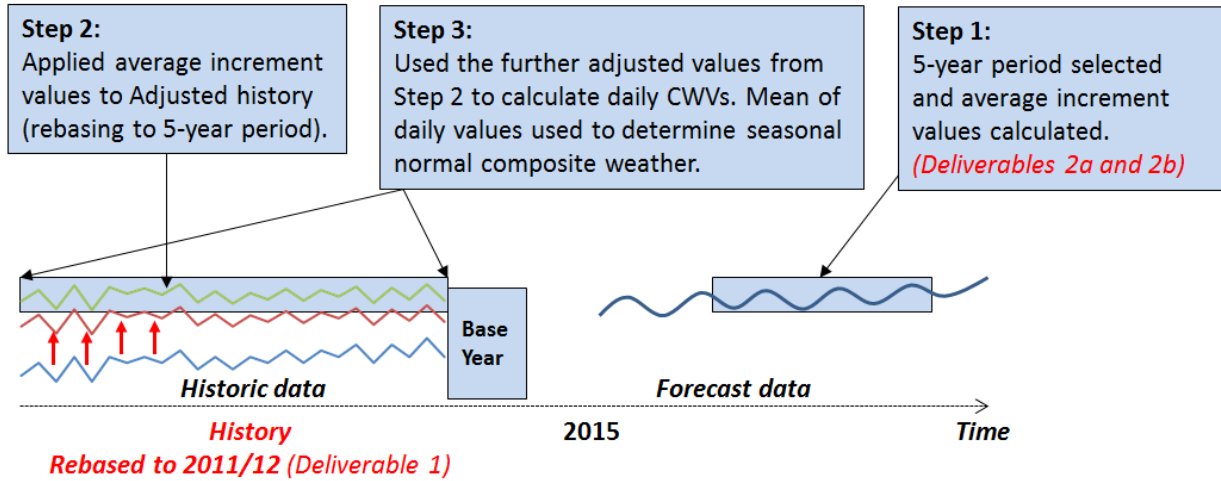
Step 2:
Applied average increment values to Adjusted history (rebasing to 5-year period).

Step 3:
Used the further adjusted values from Step 2 to calculate daily CWVs. Mean of daily values used to determine seasonal normal composite weather.

Step 1:
5-year period selected and average increment values calculated.
(Deliverables 2a and 2b)

Base Year

Historic data

Forecast data

History
Rebased to 2011/12 (Deliverable 1)

2015

Time